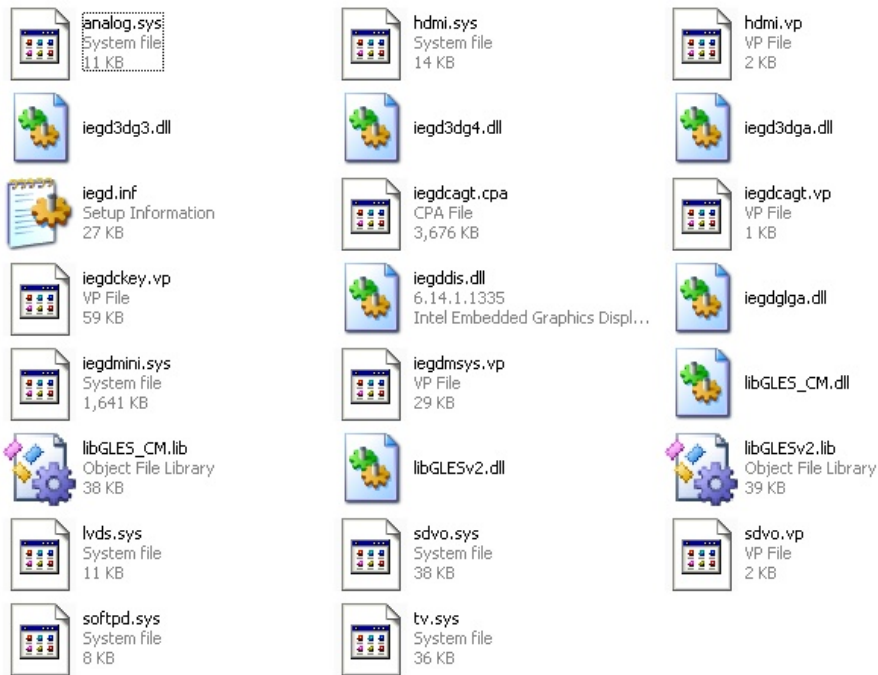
analog.sys
System file
11 KB

hdmi.sys
System file
14 KB

hdmi.vp
VP File
2 KB

iegd3dg3.dll

iegd3dg4.dll

iegd3dga.dll

iegd.inf
Setup Information
27 KB

iegdcagt.cpa
CPA File
3,676 KB

iegdcagt.vp
VP File
1 KB

iegdckey.vp
VP File
59 KB

iegddis.dll
6.14.1.1335
Intel Embedded Graphics Displ...

iegdglga.dll

iegdmini.sys
System file
1,641 KB

iegdmsys.vp
VP File
29 KB

libGLES_CM.dll

libGLES_CM.lib
Object File Library
38 KB

libGLESv2.dll

libGLESv2.lib
Object File Library
39 KB

lvds.sys
System file
11 KB

sdvo.sys
System file
38 KB

sdvo.vp
VP File
2 KB

softpd.sys
System file
8 KB

tv.sys
System file
36 KB